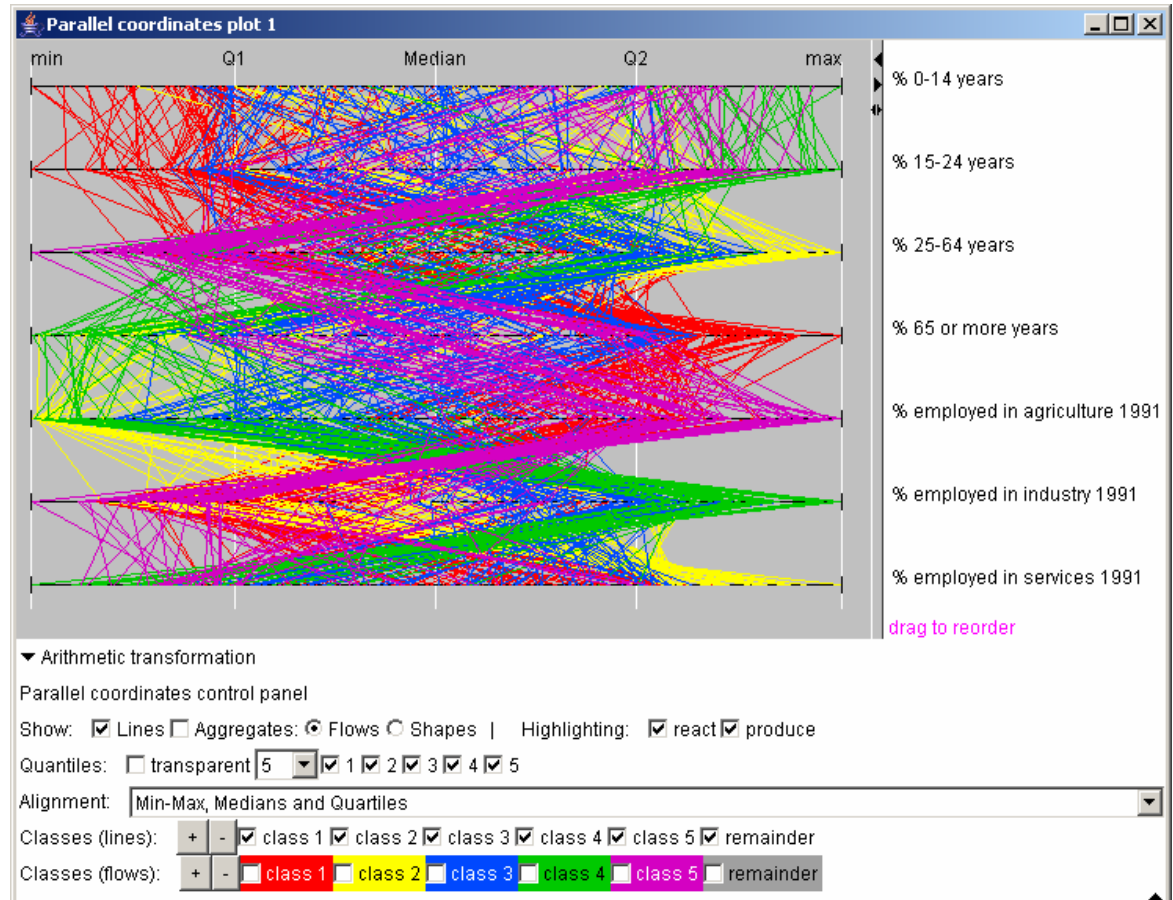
Parallel coordinates plot 1

min Q1 Median Q2 max

% 0-14 years

% 15-24 years

% 25-64 years

% 65 or more years

% employed in agriculture 1991

% employed in industry 1991

% employed in services 1991

drag to reorder

Arithmetic transformation

Parallel coordinates control panel

Show: Lines Aggregates: Flows Shapes | Highlighting: react produce

Quantiles: transparent 5 1 2 3 4 5

Alignment: Min-Max, Medians and Quartiles

Classes (lines): + - class 1 class 2 class 3 class 4 class 5 remainder

Classes (flows): + - class 1 class 2 class 3 class 4 class 5 remainder